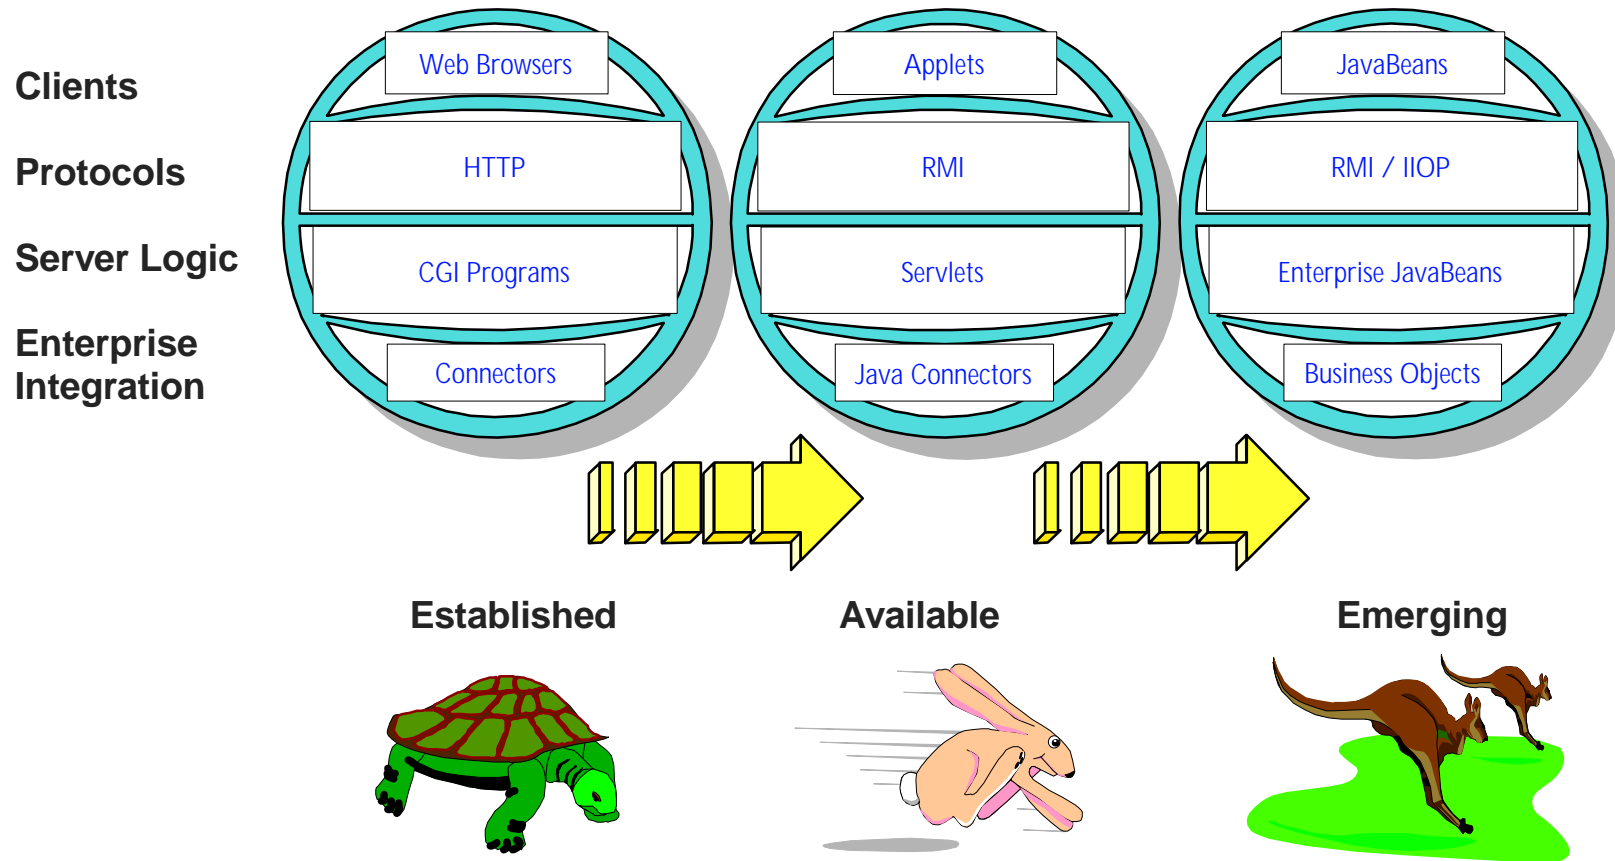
Clients

Protocols

Server Logic

Enterprise Integration

| Web Browsers | Applets | JavaBeans |
|---|---|---|
| HTTP | RMI | RMI / IIOP |
| CGI Programs | Servlets | Enterprise JavaBeans |
| Connectors | Java Connectors | Business Objects |

Established

Available

Emerging